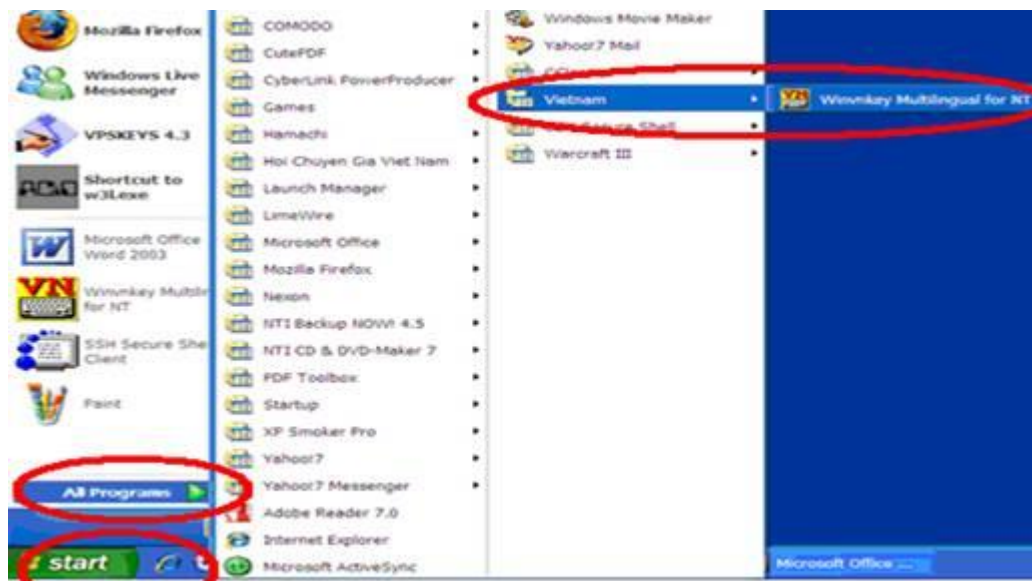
Mozilla Firefox

Windows Live Messenger

VPSKEYS 4.3

Shortcut to w3l.exe

Microsoft Office Word 2003

Vinvnkey Multilin for NT

SSH Secure She Client

Paint

All Programs

start

COMODO
CutePDF
CyberLink PowerProducer
Games
Hamachi
Hoi Chuyen Gia Viet Nam
Launch Manager
LimeWire
Microsoft Office
Mozilla Firefox
Nexon
NTI Backup NOW! 4.5
NTI CD & DVD-Maker 7
PDF Toolbox
Startup
XP Smoker Pro
Yahoo!7
Yahoo!7 Messenger
Adobe Reader 7.0
Internet Explorer
Microsoft ActiveSync

Windows Movie Maker
Yahoo!7 Mail
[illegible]
Vietnam
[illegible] Secure Shell
Warcraft III

Winvnkey Multilingual for NT

Microsoft Office ...